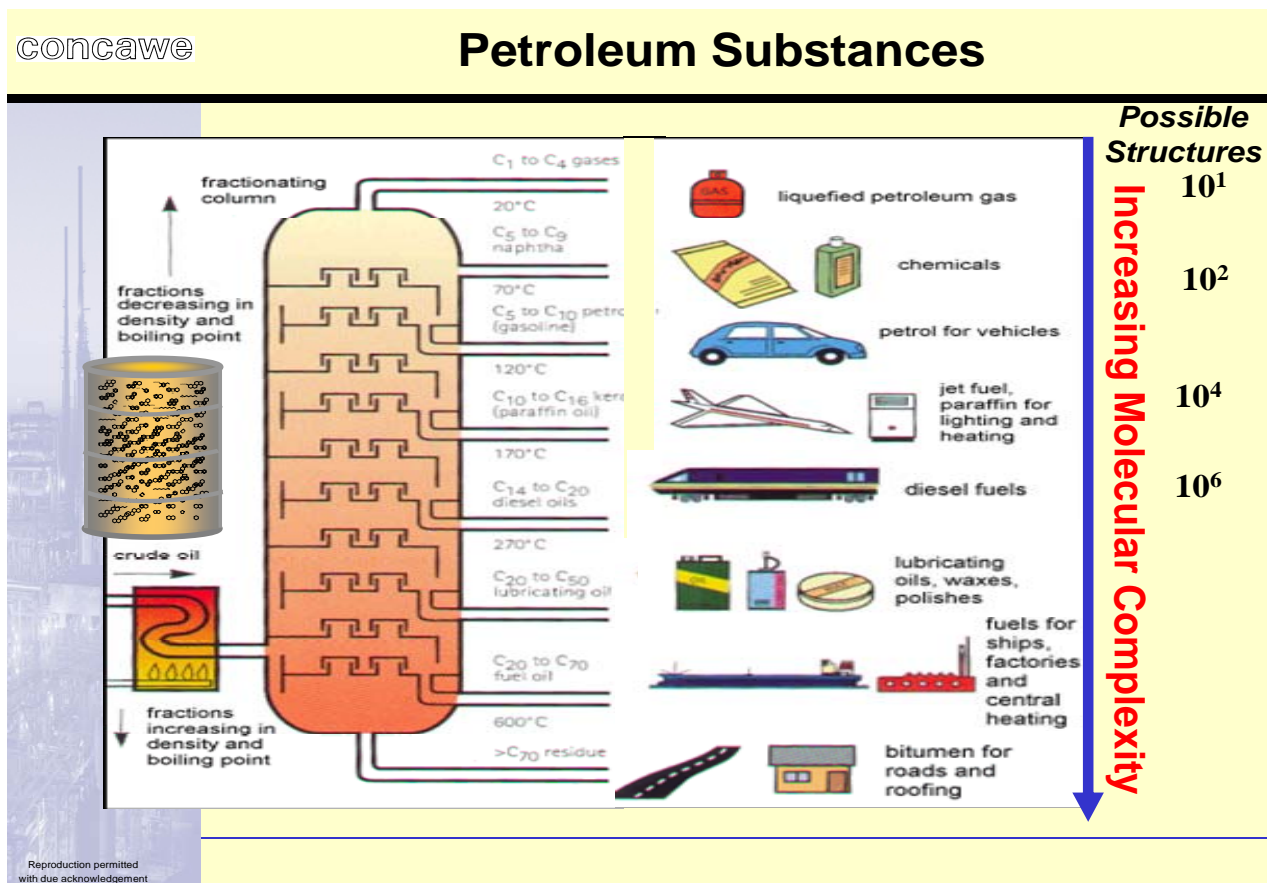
concawe

Petroleum Substances

Possible Structures

$10^1$

$10^2$

$10^4$

$10^6$

Increasing Molecular Complexity

fractionating column

fractions decreasing in density and boiling point

crude oil

fractions increasing in density and boiling point

$C_1$ to $C_4$ gases

20°C

$C_5$ to $C_9$ naphtha

70°C

$C_5$ to $C_{10}$ petro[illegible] (gasoline)

120°C

$C_{10}$ to $C_{16}$ kero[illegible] (paraffin oil)

170°C

$C_{14}$ to $C_{20}$ diesel oils

270°C

$C_{20}$ to $C_{50}$ lubricating oil

$C_{20}$ to $C_{70}$ fuel oil

600°C

$>C_{70}$ residue

GAS

liquefied petroleum gas

chemicals

petrol for vehicles

jet fuel, paraffin for lighting and heating

diesel fuels

lubricating oils, waxes, polishes

fuels for ships, factories and central heating

bitumen for roads and roofing

Reproduction permitted with due acknowledgement